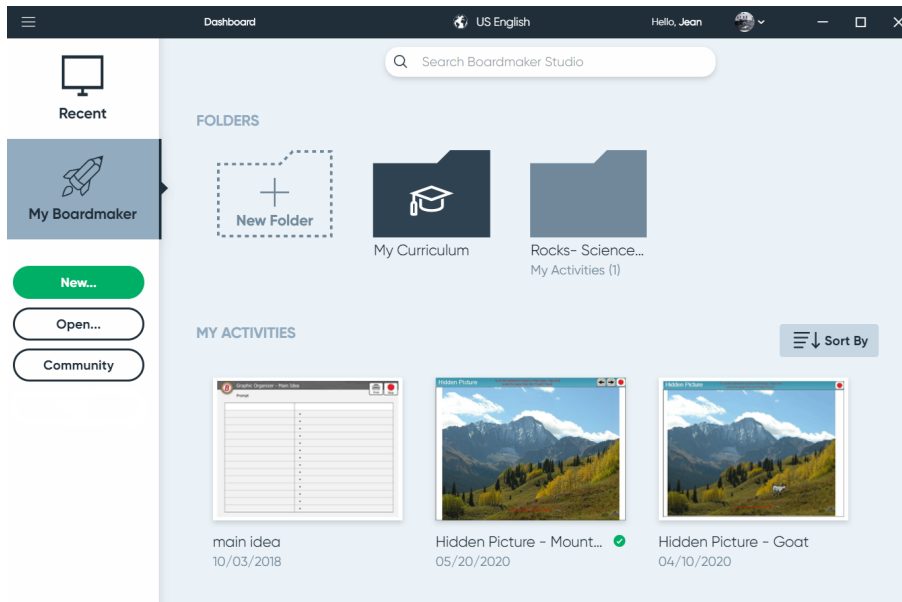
Dashboard
US English
Hello, Jean

Recent
My Boardmaker
New...
Open...
Community

Search Boardmaker Studio

FOLDERS

New Folder
My Curriculum
Rocks- Science...
My Activities (1)

MY ACTIVITIES

Sort By

Graphic Organizer - Main Idea
Prompt
main idea
10/03/2018

Hidden Picture
Hidden Picture - Mount...
05/20/2020

Hidden Picture
Hidden Picture - Goat
04/10/2020